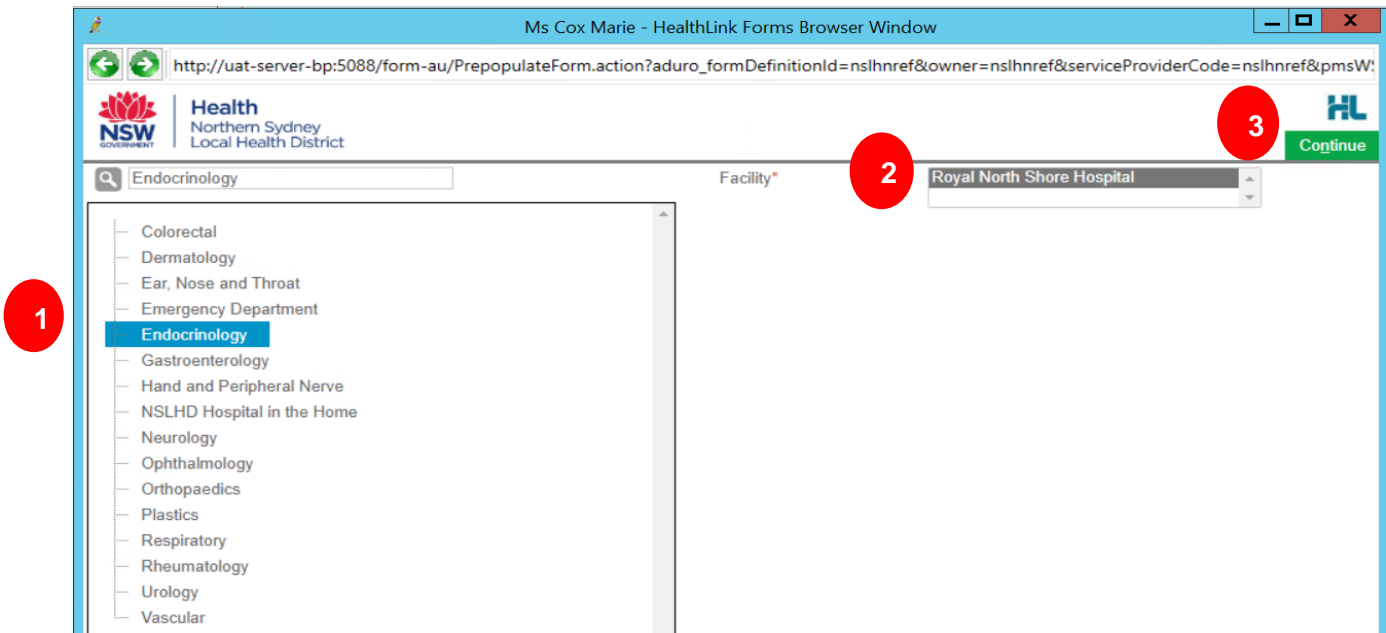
Ms Cox Marie - HealthLink Forms Browser Window

http://uat-server-bp:5088/form-au/PrepopulateForm.action?aduro_formDefinitionId=nslhnref&owner=nslhnref&serviceProviderCode=nslhnref&pmsW

NSW GOVERNMENT

Health
Northern Sydney
Local Health District

HL

3

Continue

Endocrinology

Facility*

2

Royal North Shore Hospital

1

Colorectal
Dermatology
Ear, Nose and Throat
Emergency Department
Endocrinology
Gastroenterology
Hand and Peripheral Nerve
NSLHD Hospital in the Home
Neurology
Ophthalmology
Orthopaedics
Plastics
Respiratory
Rheumatology
Urology
Vascular